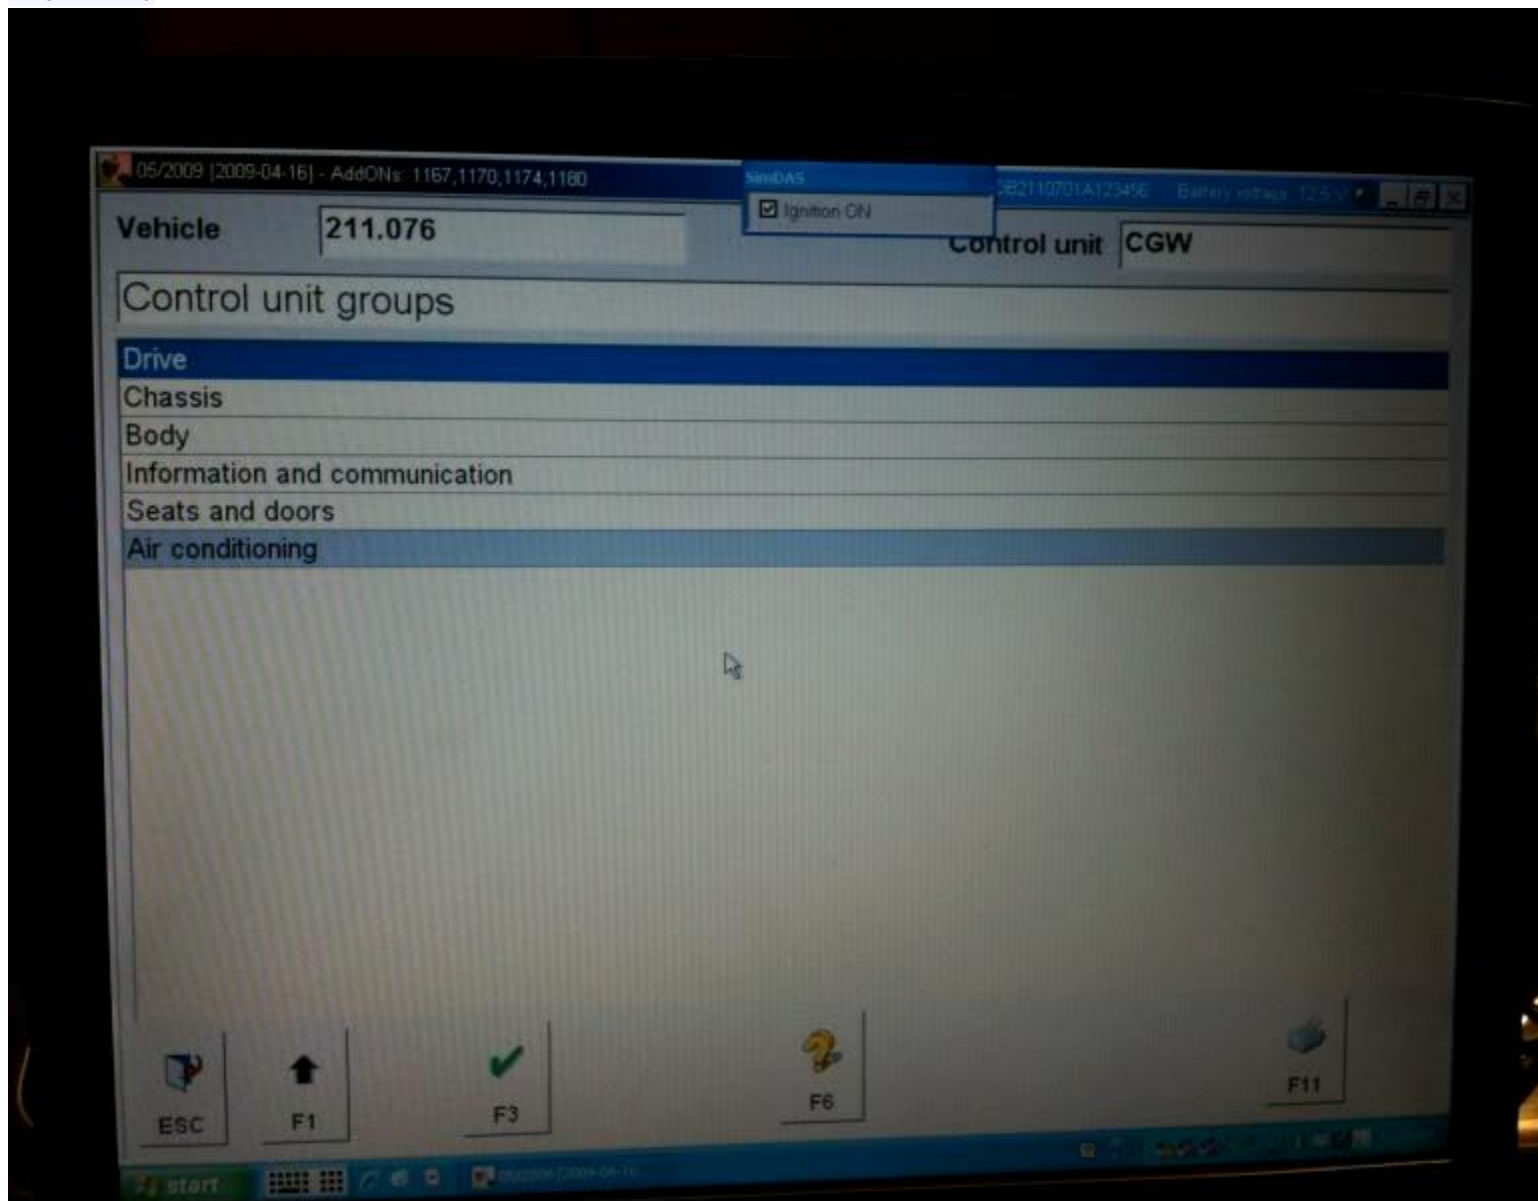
05/2009 [2009-04-16] - AddONs: 1167,1170,1174,1180

SimDAS

☑ Ignition ON

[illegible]B2110701A123456 Battery voltage 12.5 V

Vehicle 211.076

Control unit CGW

Control unit groups

Drive
Chassis
Body
Information and communication
Seats and doors
Air conditioning

ESC
F1
F3
F6
F11

start
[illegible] [2009-04-16]